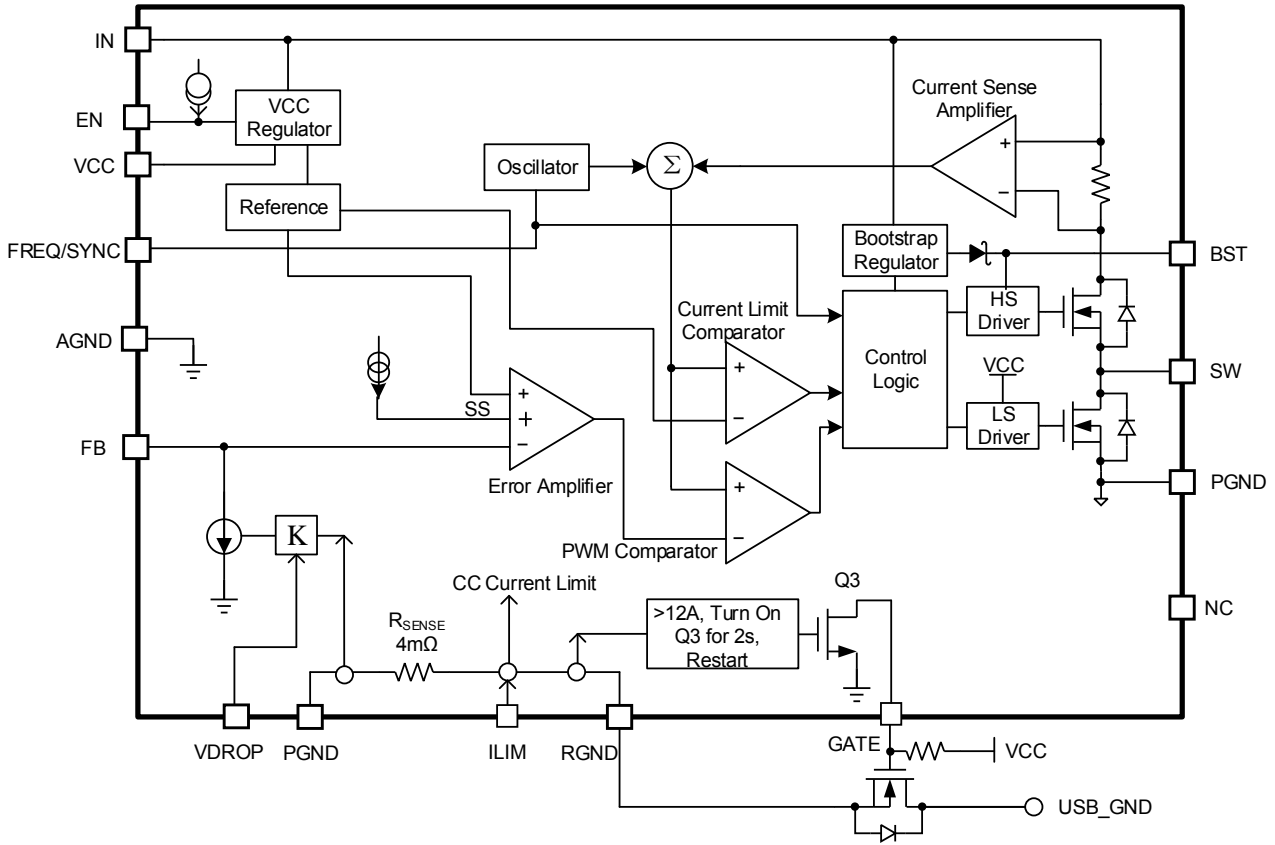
IN

EN

VCC

FREQ/SYNC

AGND

FB

VCC Regulator

Reference

Oscillator

$\Sigma$

Current Sense Amplifier

+

−

Bootstrap Regulator

BST

Current Limit Comparator

Control Logic

HS Driver

VCC

LS Driver

SW

PGND

+

−

SS

+

+

−

Error Amplifier

+

−

PWM Comparator

K

CC Current Limit

Q3

NC

$R_{SENSE}$ 4m$\Omega$

>12A, Turn On Q3 for 2s, Restart

VDROP

PGND

ILIM

RGND

GATE

VCC

USB_GND